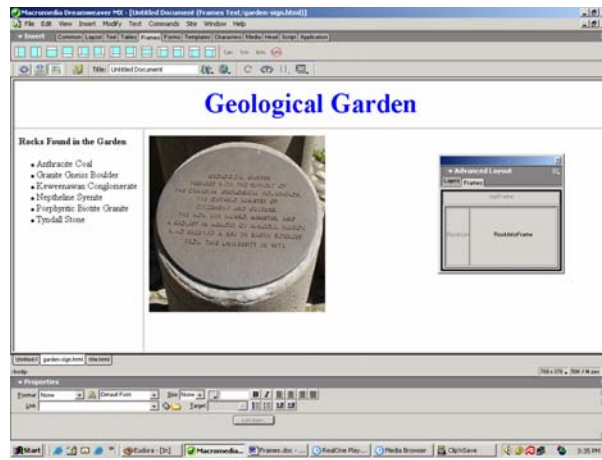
Macromedia Dreamweaver MX - [Untitled Document (Frames Text/garden-sign.html)]

File Edit View Insert Modify Text Commands Site Window Help

Insert Common Layout Text Tables Frames Forms Templates Characters Media Head Script Application

Title: Untitled Document

Geological Garden

Rocks Found in the Garden

- Anthracite Coal
- Granite Gneiss Boulder
- Keweenawan Conglomerate
- Nepheline Syenite
- Porphyritic Biotite Granite
- Tyndall Stone

Advanced Layout

Layers Frames

topFrame

RockInfoFrame

Untitled-1 garden-sign.html title.html

Properties

Format None Default Font Size None

Link Target

List Item...

Start Eudora - [In] Macromedia... Frames.doc - ... RealOne Play... Media Browser ClipNSave 3:35 PM